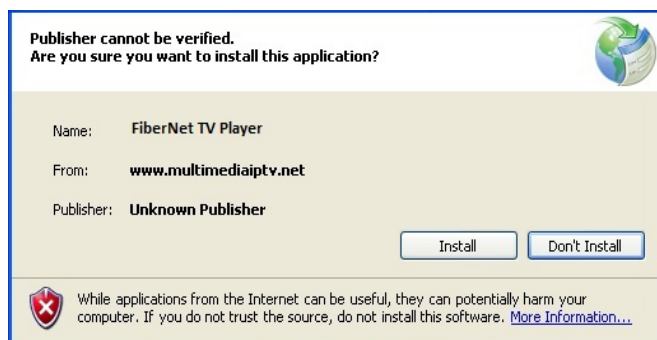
Publisher cannot be verified.
Are you sure you want to install this application?

Name: FiberNet TV Player

From: www.multimediaiptv.net

Publisher: Unknown Publisher

Install

Don't Install

While applications from the Internet can be useful, they can potentially harm your computer. If you do not trust the source, do not install this software. More Information...